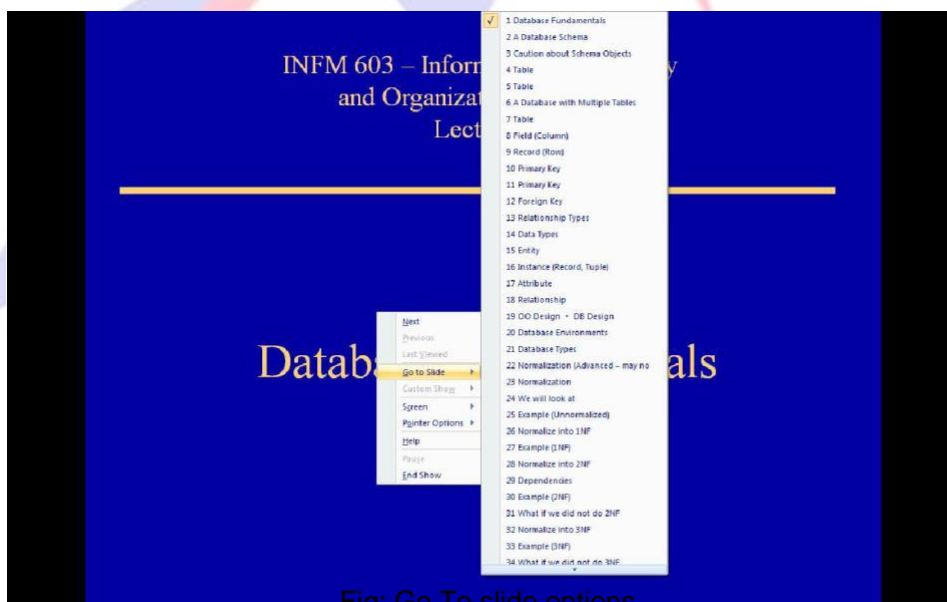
INFM 603 – Inforr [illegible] y
and Organizat
Lect

Datab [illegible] als

Next
Previous
Last Viewed
Go to Slide
Custom Show
Screen
Pointer Options
Help
Pause
End Show

1 Database Fundamentals
2 A Database Schema
3 Caution about Schema Objects
4 Table
5 Table
6 A Database with Multiple Tables
7 Table
8 Field (Column)
9 Record (Row)
10 Primary Key
11 Primary Key
12 Foreign Key
13 Relationship Types
14 Data Types
15 Entity
16 Instance (Record, Tuple)
17 Attribute
18 Relationship
19 OO Design ~ DB Design
20 Database Environments
21 Database Types
22 Normalization (Advanced – may no
23 Normalization
24 We will look at
25 Example (Unnormalized)
26 Normalize into 1NF
27 Example (1NF)
28 Normalize into 2NF
29 Dependencies
30 Example (2NF)
31 What if we did not do 2NF
32 Normalize into 3NF
33 Example (3NF)
34 What if we did not do 3NF

Fig: Go To slide options